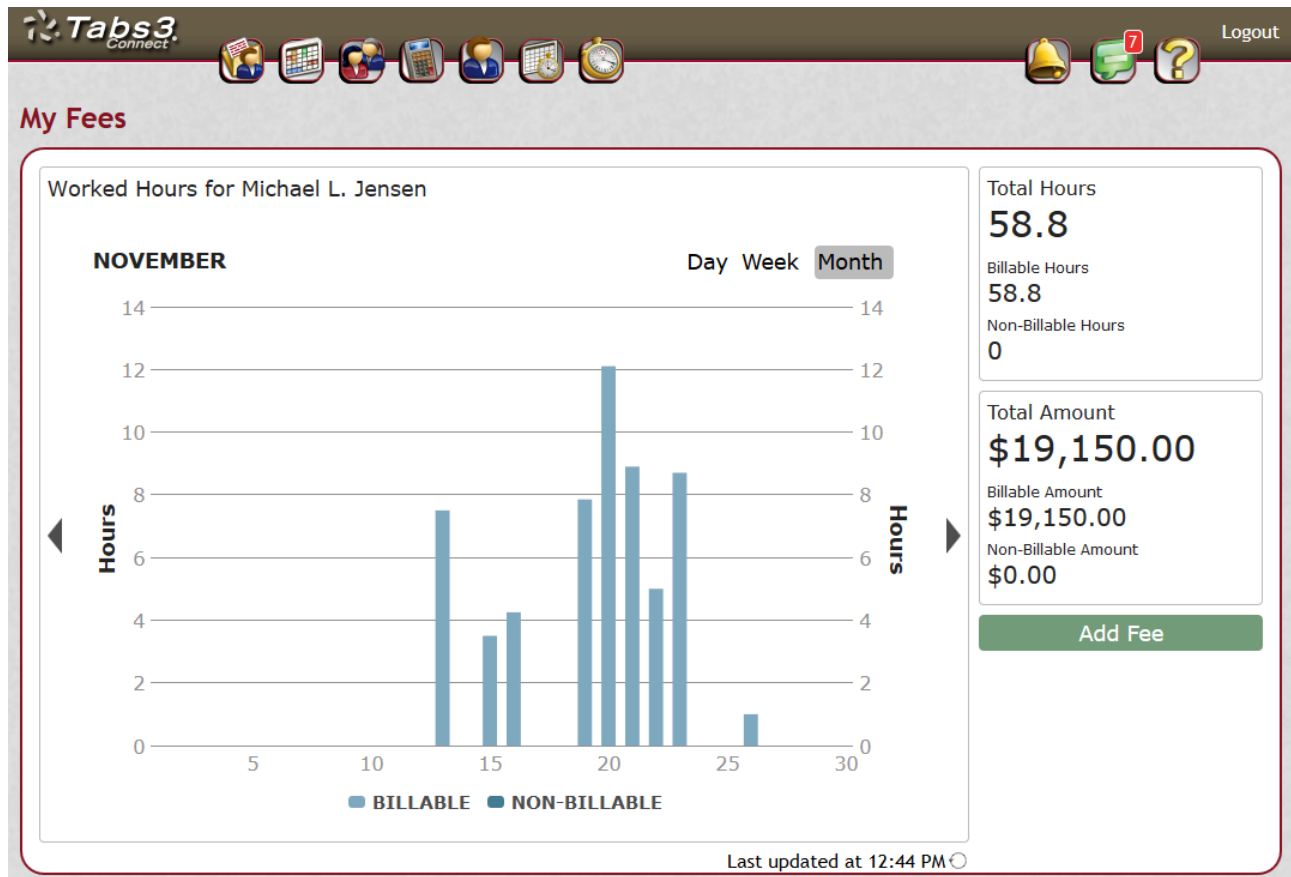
Tabs3 Connect

Logout

7

My Fees

Worked Hours for Michael L. Jensen

NOVEMBER

Day Week Month

14 12 10 8 6 4 2 0

Hours

14 12 10 8 6 4 2 0

Hours

5 10 15 20 25 30

BILLABLE NON-BILLABLE

Total Hours
58.8
Billable Hours
58.8
Non-Billable Hours
0

Total Amount
$19,150.00
Billable Amount
$19,150.00
Non-Billable Amount
$0.00

Add Fee

Last updated at 12:44 PM